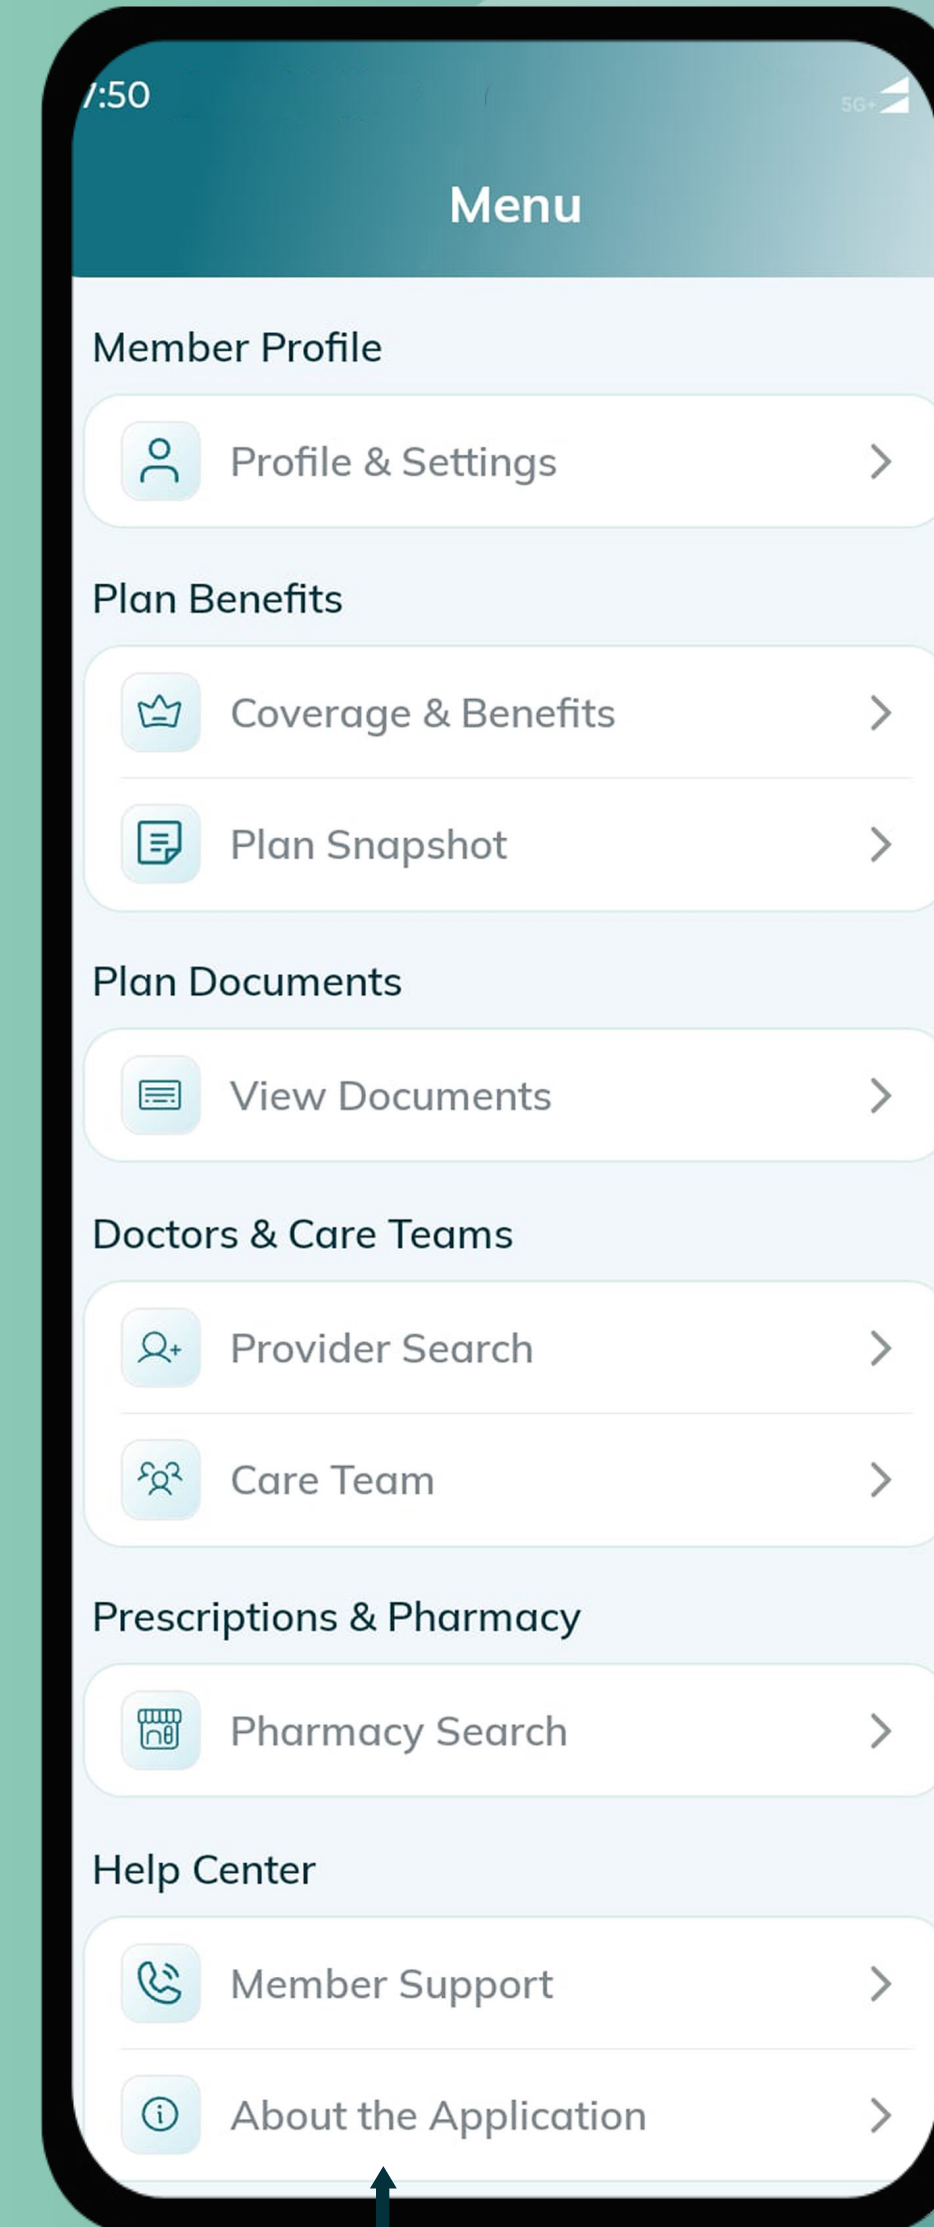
/:50

5G+

Menu

Member Profile

Profile & Settings

Plan Benefits

Coverage & Benefits

Plan Snapshot

Plan Documents

View Documents

Doctors & Care Teams

Provider Search

Care Team

Prescriptions & Pharmacy

Pharmacy Search

Help Center

Member Support

About the Application